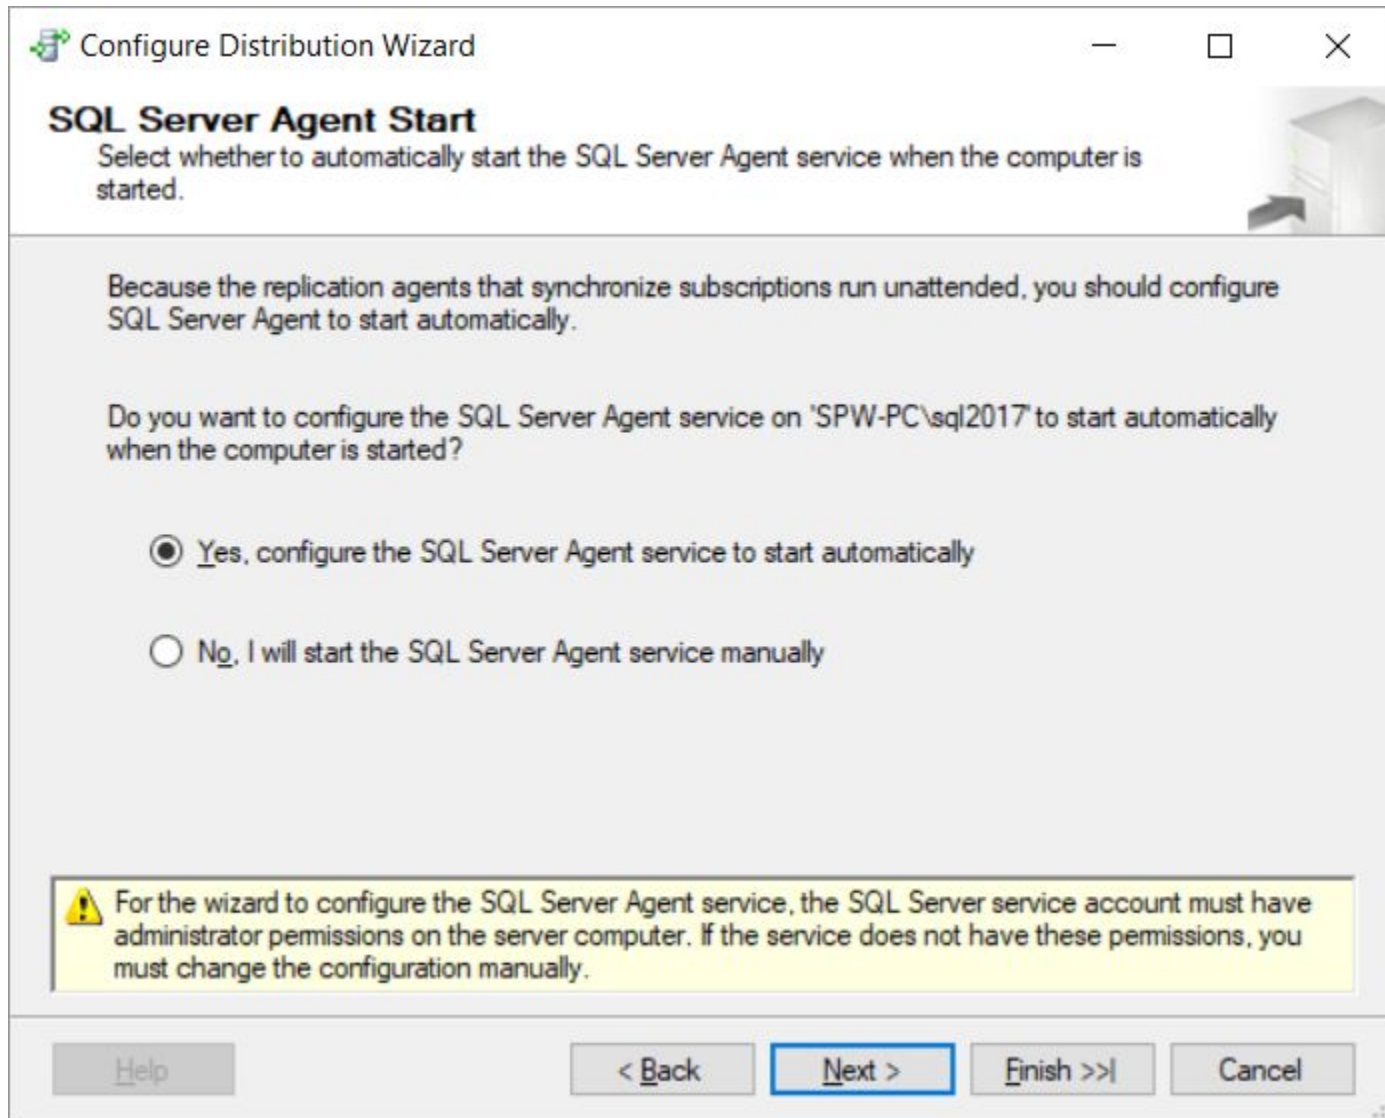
Configure Distribution Wizard

SQL Server Agent Start
Select whether to automatically start the SQL Server Agent service when the computer is started.

Because the replication agents that synchronize subscriptions run unattended, you should configure SQL Server Agent to start automatically.

Do you want to configure the SQL Server Agent service on 'SPW-PC\sql2017' to start automatically when the computer is started?

Yes, configure the SQL Server Agent service to start automatically

No, I will start the SQL Server Agent service manually

For the wizard to configure the SQL Server Agent service, the SQL Server service account must have administrator permissions on the server computer. If the service does not have these permissions, you must change the configuration manually.

Help

< Back

Next >

Finish >>|

Cancel